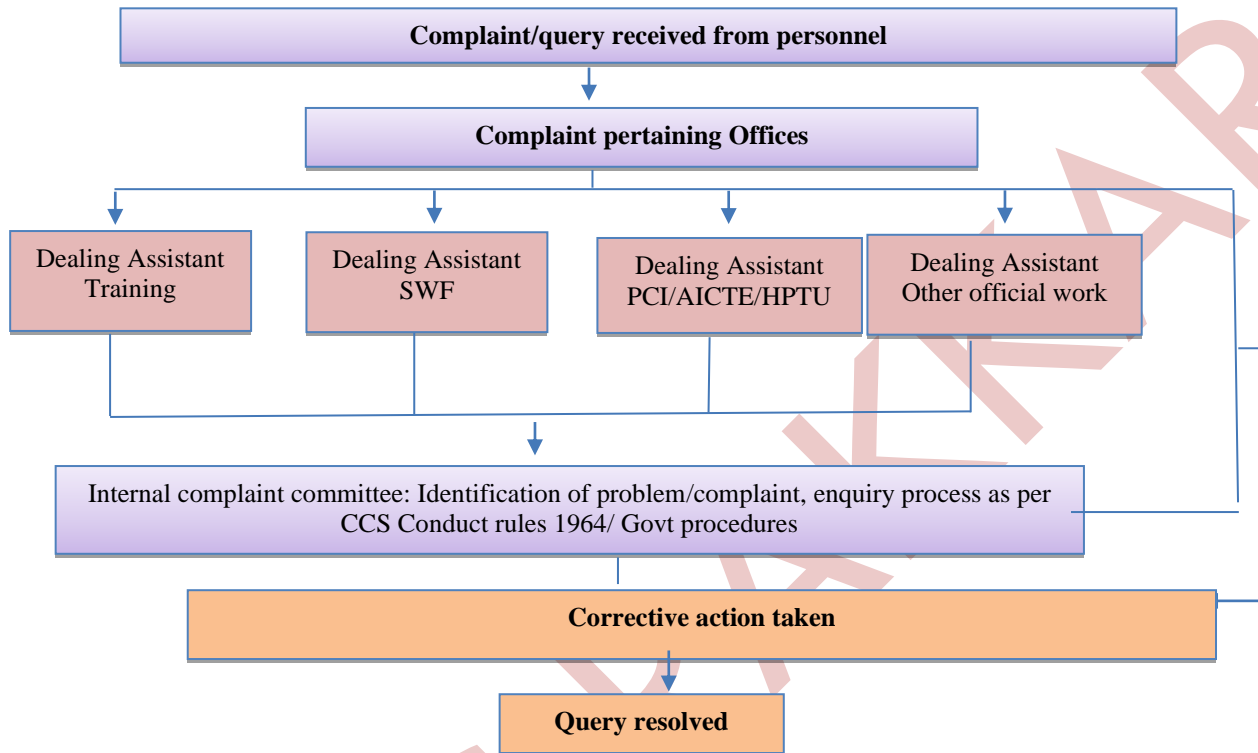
Complaint/query received from personnel

Complaint pertaining Offices

Dealing Assistant Training

Dealing Assistant SWF

Dealing Assistant PCI/AICTE/HPTU

Dealing Assistant Other official work

Internal complaint committee: Identification of problem/complaint, enquiry process as per CCS Conduct rules 1964/ Govt procedures

Corrective action taken

Query resolved